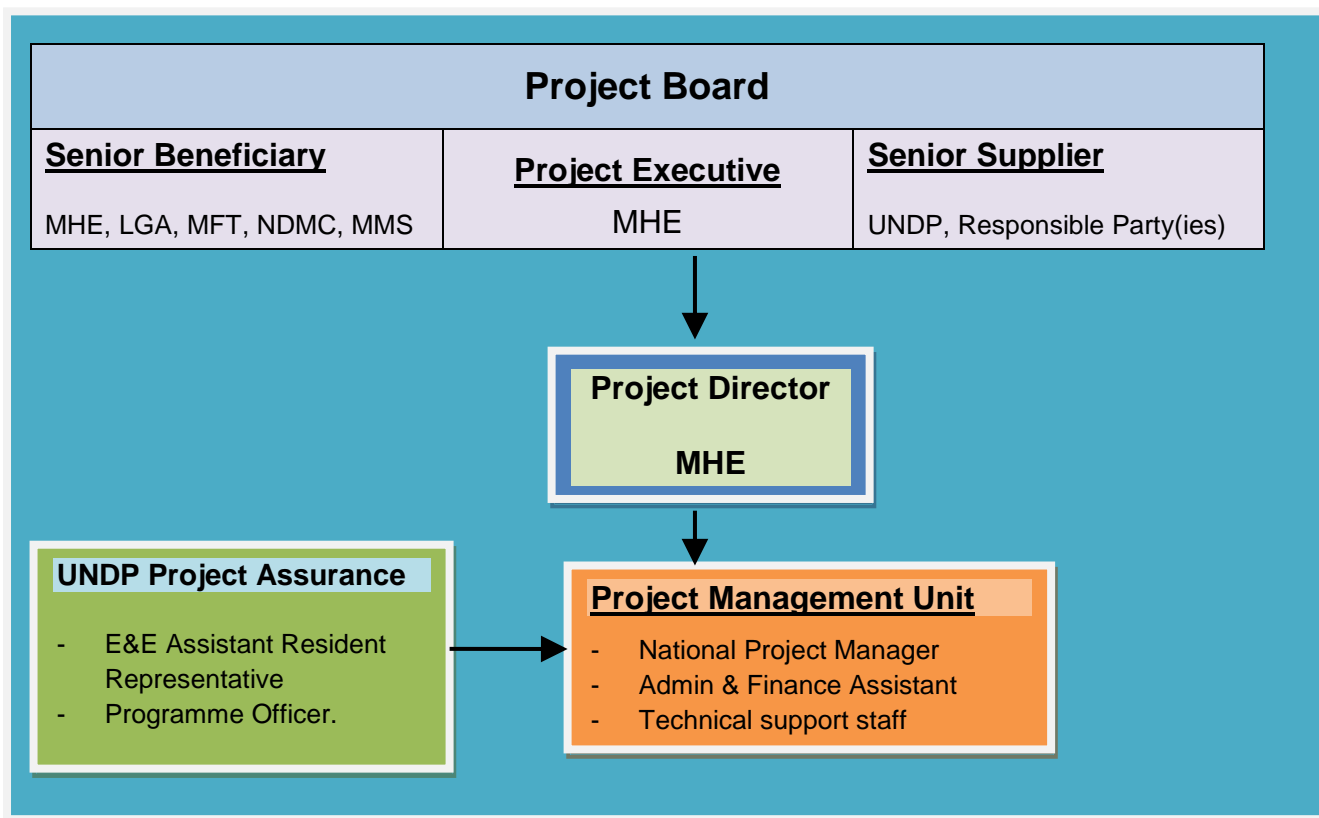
Project Board

Senior Beneficiary

MHE, LGA, MFT, NDMC, MMS

Project Executive

MHE

Senior Supplier

UNDP, Responsible Party(ies)

Project Director

MHE

UNDP Project Assurance

- E&E Assistant Resident Representative
- Programme Officer.

Project Management Unit

- National Project Manager
- Admin & Finance Assistant
- Technical support staff